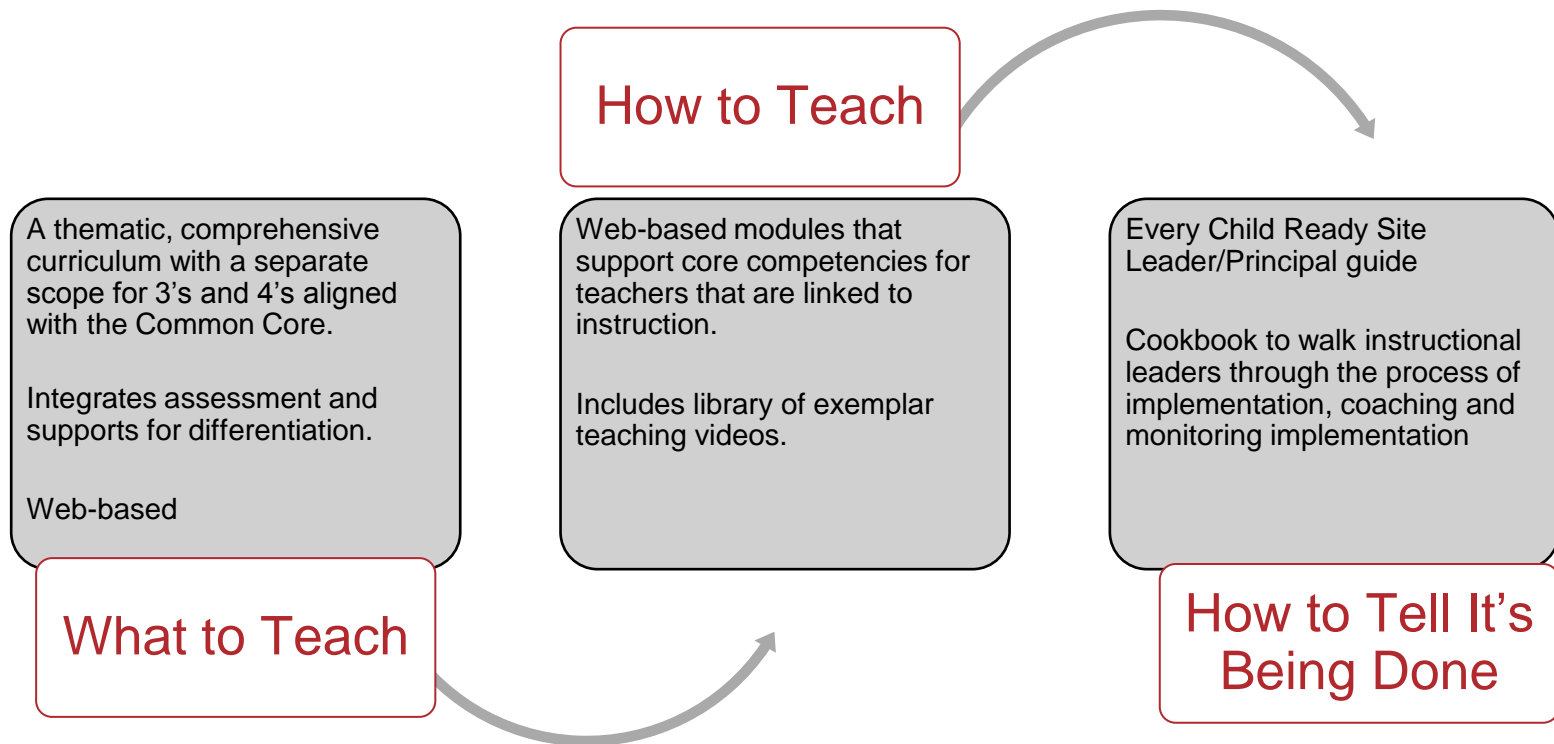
A thematic, comprehensive curriculum with a separate scope for 3’s and 4’s aligned with the Common Core.

Integrates assessment and supports for differentiation.

Web-based

What to Teach

How to Teach

Web-based modules that support core competencies for teachers that are linked to instruction.

Includes library of exemplar teaching videos.

Every Child Ready Site Leader/Principal guide

Cookbook to walk instructional leaders through the process of implementation, coaching and monitoring implementation

How to Tell It’s Being Done